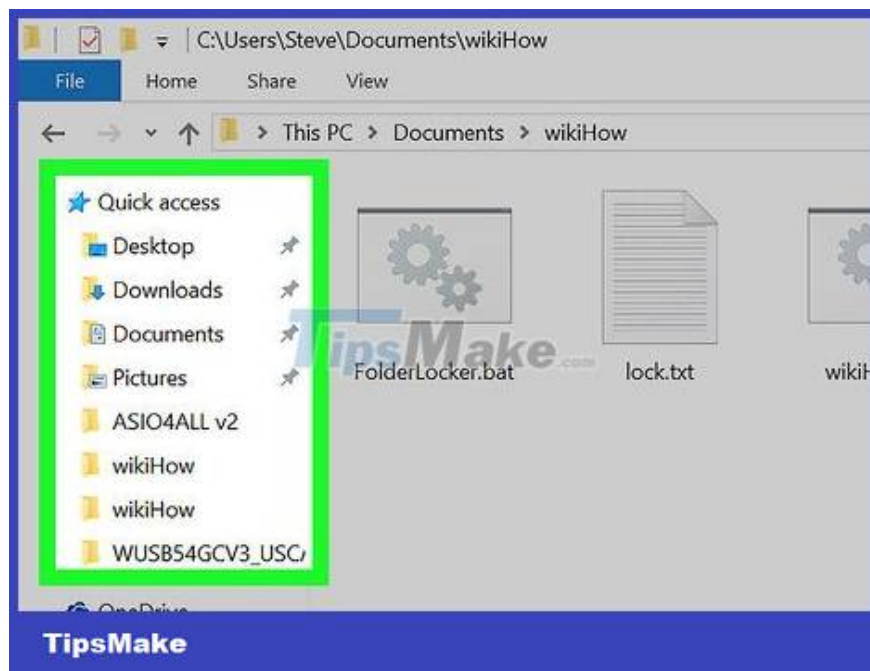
C:\Users\Steve\Documents\wikiHow

File Home Share View

This PC > Documents > wikiHow

Quick access
Desktop
Downloads
Documents
Pictures
ASIO4ALL v2
wikiHow
wikiHow
WUSB54GCV3_USC/
OneDrive

FolderLocker.bat
lock.txt
wikiH

TipsMake.com

TipsMake